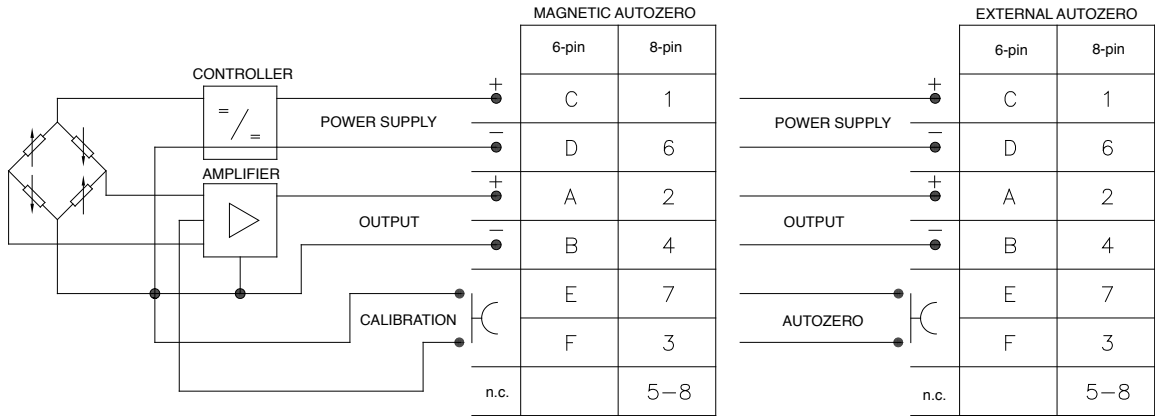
CONTROLLER

= / =

AMPLIFIER

POWER SUPPLY

OUTPUT

CALIBRATION

MAGNETIC AUTOZERO

| | 6-pin | 8-pin |
|---|---|---|
| + | C | 1 |
| − | D | 6 |
| + | A | 2 |
| − | B | 4 |
| | E | 7 |
| | F | 3 |
| n.c. | | 5−8 |

POWER SUPPLY

OUTPUT

AUTOZERO

EXTERNAL AUTOZERO

| | 6-pin | 8-pin |
|---|---|---|
| + | C | 1 |
| − | D | 6 |
| + | A | 2 |
| − | B | 4 |
| | E | 7 |
| | F | 3 |
| n.c. | | 5−8 |